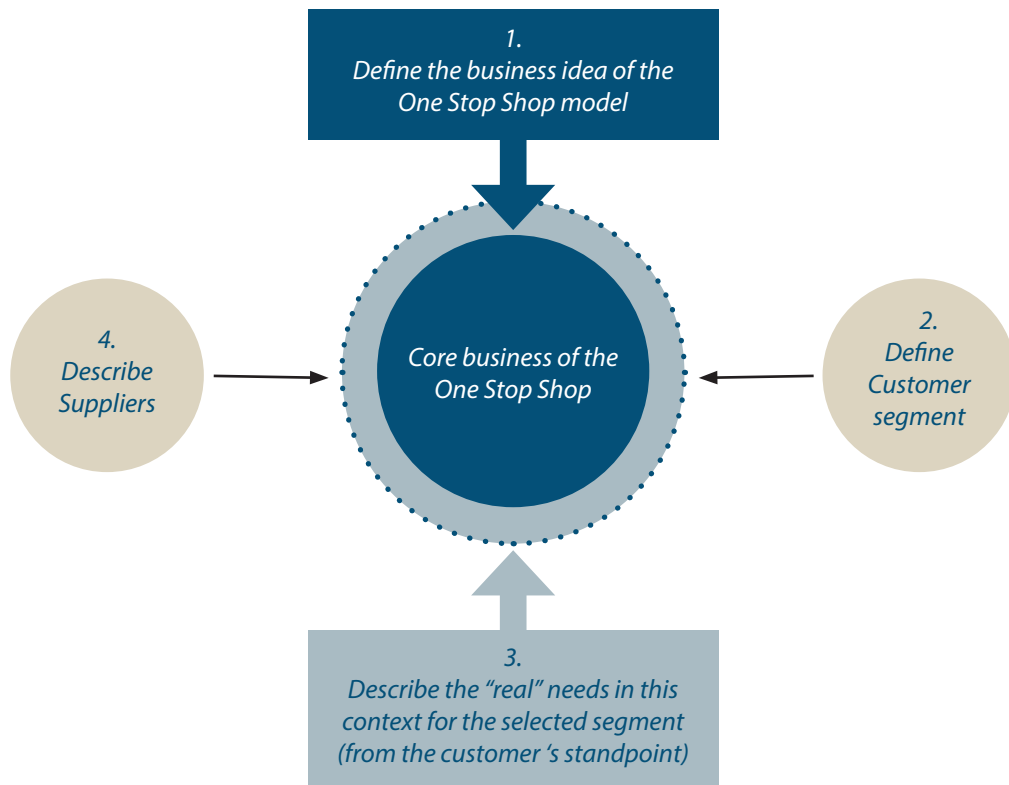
1.
Define the business idea of the One Stop Shop model

4.
Describe Suppliers

Core business of the One Stop Shop

2.
Define Customer segment

3.
Describe the “real” needs in this context for the selected segment (from the customer ‘s standpoint)